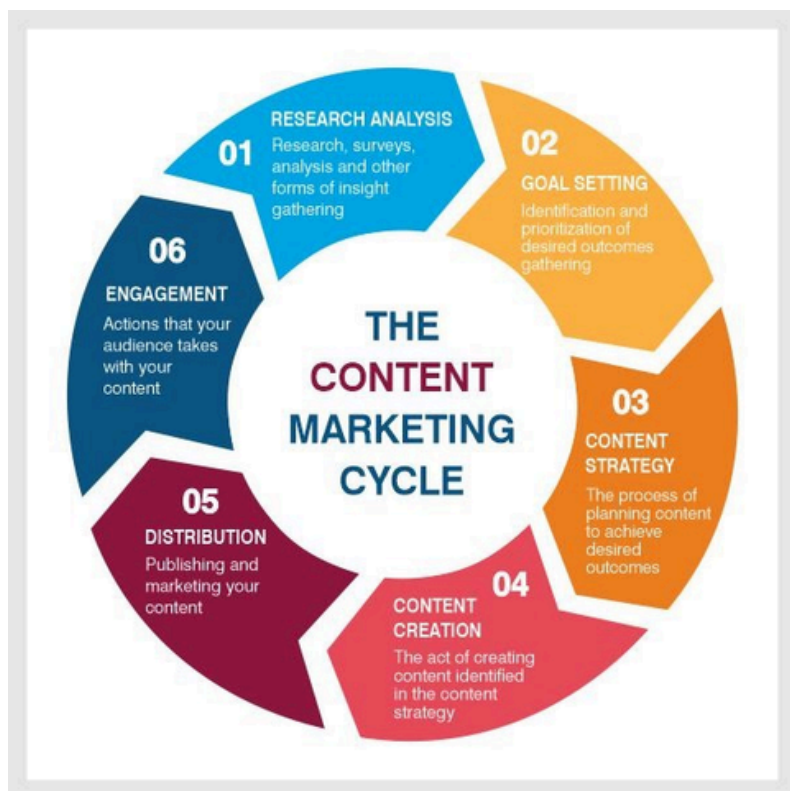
THE CONTENT MARKETING CYCLE

01
RESEARCH ANALYSIS
Research, surveys, analysis and other forms of insight gathering

02
GOAL SETTING
Identification and prioritization of desired outcomes gathering

03
CONTENT STRATEGY
The process of planning content to achieve desired outcomes

04
CONTENT CREATION
The act of creating content identified in the content strategy

05
DISTRIBUTION
Publishing and marketing your content

06
ENGAGEMENT
Actions that your audience takes with your content